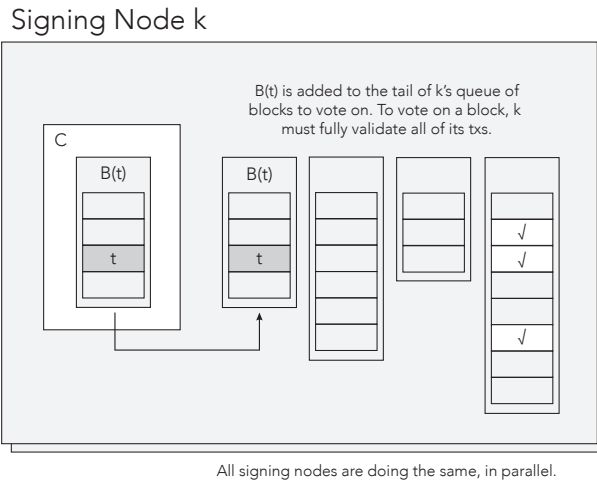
Signing Node k

B(t) is added to the tail of k's queue of blocks to vote on. To vote on a block, k must fully validate all of its txs.

C

B(t)

t

B(t)

t

√
√
√

All signing nodes are doing the same, in parallel.